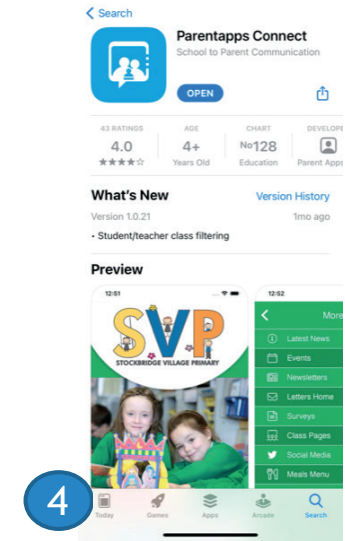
< Search

Parentapps Connect
School to Parent Communication
OPEN

43 RATINGS
4.0
★★★★☆

AGE
4+
Years Old

CHART
No128
Education

DEVELOPE
Parent Apps

What's New
Version History
Version 1.0.21
1mo ago
• Student/teacher class filtering

Preview

12:51
SVP
STOCKBRIDGE VILLAGE PRIMARY

12:52
More
Latest News
Events
Newsletters
Letters Home
Surveys
Class Pages
Social Media
Meals Menu

4
Today
Games
Apps
Arcade
Search